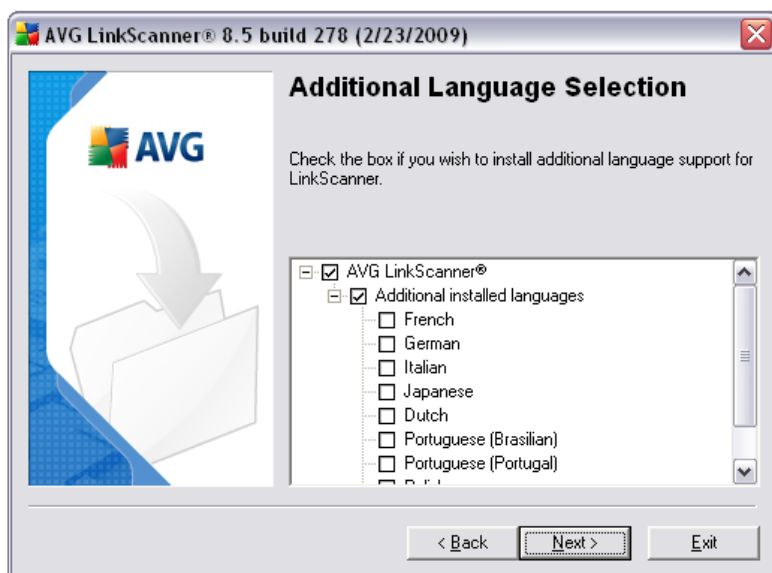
AVG LinkScanner® 8.5 build 278 (2/23/2009)

AVG

Additional Language Selection

Check the box if you wish to install additional language support for LinkScanner.

AVG LinkScanner®
Additional installed languages
French
German
Italian
Japanese
Dutch
Portuguese (Brasilian)
Portuguese (Portugal)
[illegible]

< Back
Next >
Exit